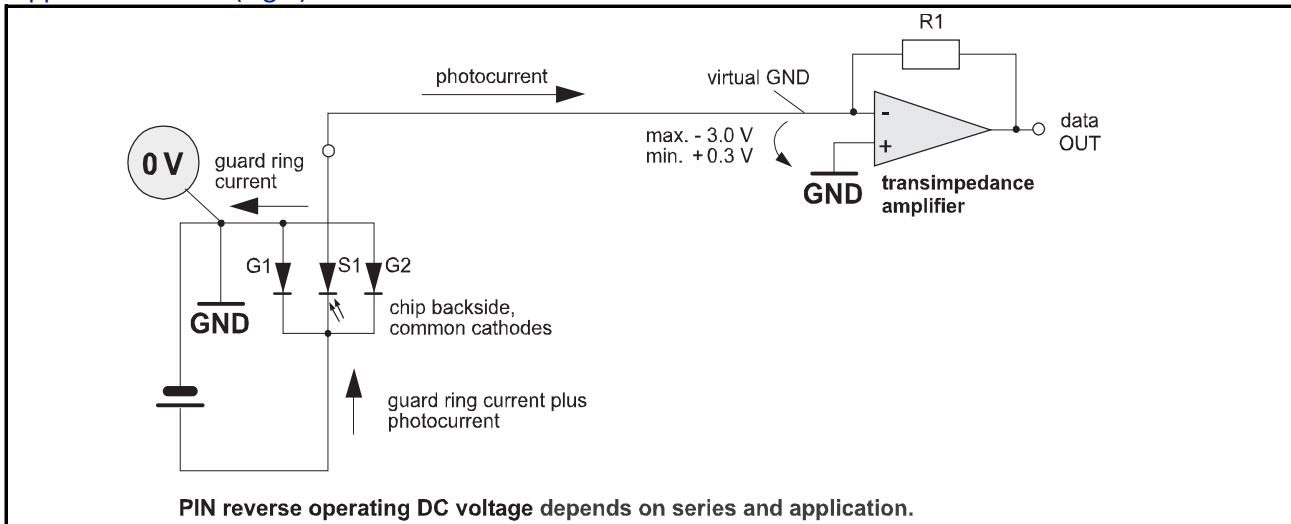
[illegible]

R1

photocurrent

virtual GND

-

+

data OUT

max. - 3.0 V
min. + 0.3 V

0 V

guard ring current

GND

transimpedance amplifier

G1

S1

G2

GND

chip backside, common cathodes

guard ring current plus photocurrent

PIN reverse operating DC voltage depends on series and application.